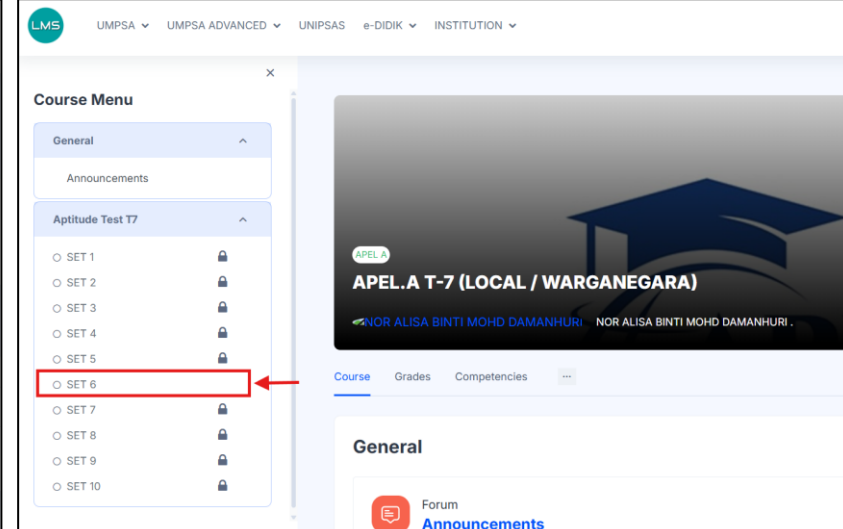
LMS UMPSA UMPSA ADVANCED UNIPSAS e-DIDIK INSTITUTION

×

Course Menu

General

Announcements

Aptitude Test T7

SET 1
SET 2
SET 3
SET 4
SET 5
SET 6
SET 7
SET 8
SET 9
SET 10

APEL A

APEL.A T-7 (LOCAL / WARGANEGARA)

NOR ALISA BINTI MOHD DAMANHURI NOR ALISA BINTI MOHD DAMANHURI .

Course Grades Competencies ···

General

Forum
Announcements